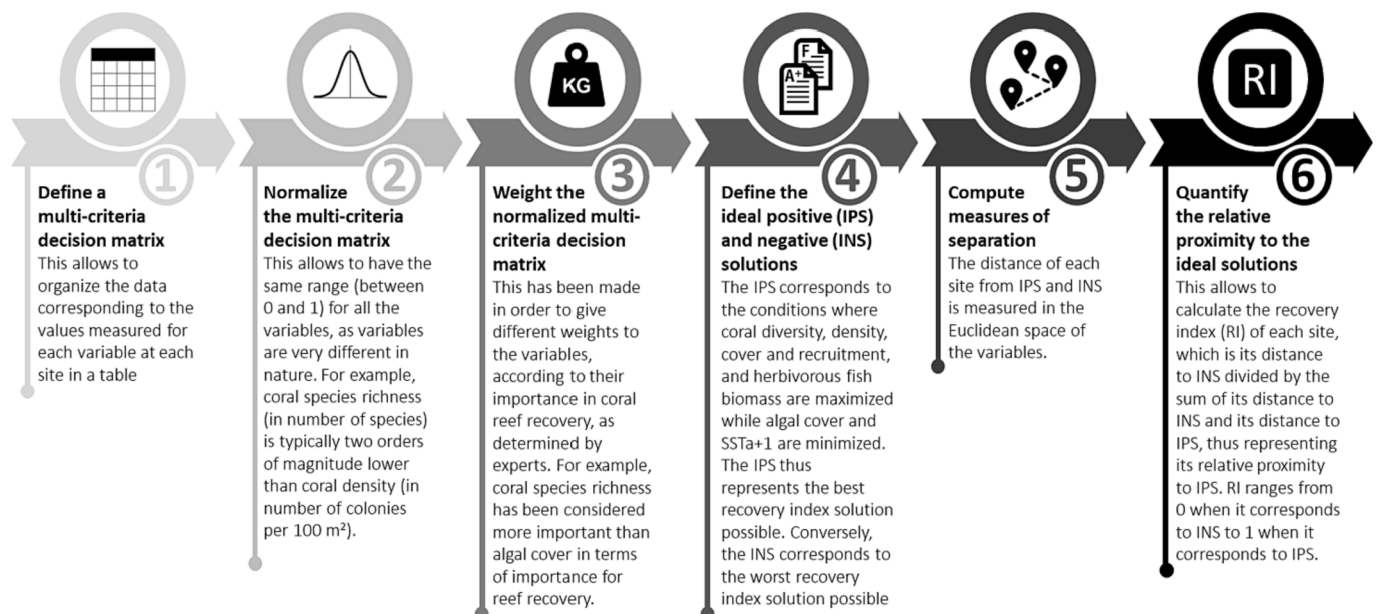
1
Define a multi-criteria decision matrix
This allows to organize the data corresponding to the values measured for each variable at each site in a table

2
Normalize the multi-criteria decision matrix
This allows to have the same range (between 0 and 1) for all the variables, as variables are very different in nature. For example, coral species richness (in number of species) is typically two orders of magnitude lower than coral density (in number of colonies per 100 m²).

KG
3
Weight the normalized multi-criteria decision matrix
This has been made in order to give different weights to the variables, according to their importance in coral reef recovery, as determined by experts. For example, coral species richness has been considered more important than algal cover in terms of importance for reef recovery.

F
A+
4
Define the ideal positive (IPS) and negative (INS) solutions
The IPS corresponds to the conditions where coral diversity, density, cover and recruitment, and herbivorous fish biomass are maximized while algal cover and SSTa+1 are minimized. The IPS thus represents the best recovery index solution possible. Conversely, the INS corresponds to the worst recovery index solution possible

5
Compute measures of separation
The distance of each site from IPS and INS is measured in the Euclidean space of the variables.

RI
6
Quantify the relative proximity to the ideal solutions
This allows to calculate the recovery index (RI) of each site, which is its distance to INS divided by the sum of its distance to INS and its distance to IPS, thus representing its relative proximity to IPS. RI ranges from 0 when it corresponds to INS to 1 when it corresponds to IPS.